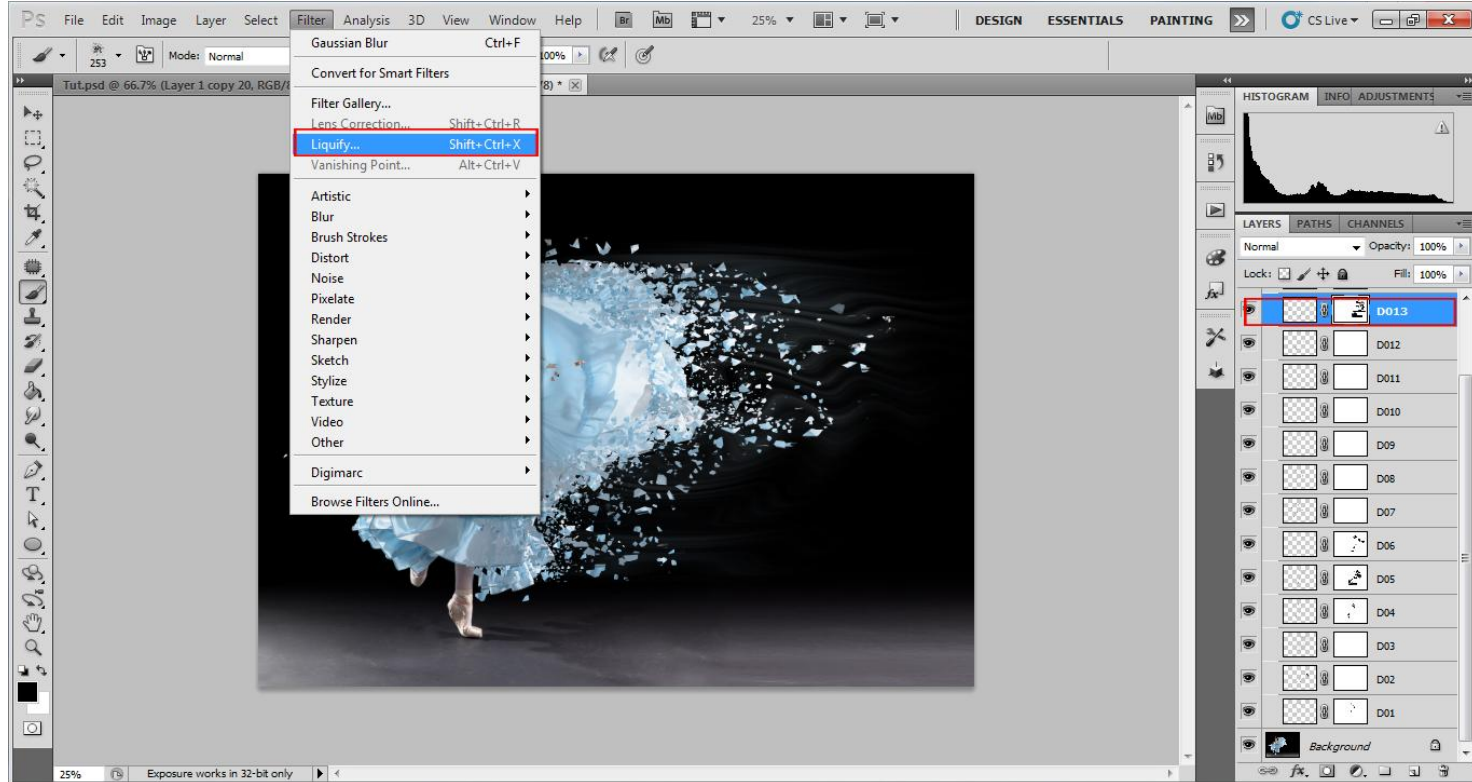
PS File Edit Image Layer Select Filter Analysis 3D View Window Help Br Mb 25% DESIGN ESSENTIALS PAINTING CS Live

253 Mode: Normal 100%

Tut.psd @ 66.7% (Layer 1 copy 20, RGB/8) 8) * ×

Gaussian Blur Ctrl+F
Convert for Smart Filters
Filter Gallery...
Lens Correction... Shift+Ctrl+R
Liquify... Shift+Ctrl+X
Vanishing Point... Alt+Ctrl+V
Artistic
Blur
Brush Strokes
Distort
Noise
Pixelate
Render
Sharpen
Sketch
Stylize
Texture
Video
Other
Digimarc
Browse Filters Online...

HISTOGRAM INFO ADJUSTMENTS

LAYERS PATHS CHANNELS
Normal Opacity: 100%
Lock: Fill: 100%
D013
D012
D011
D010
D09
D08
D07
D06
D05
D04
D03
D02
D01
Background

25% Exposure works in 32-bit only